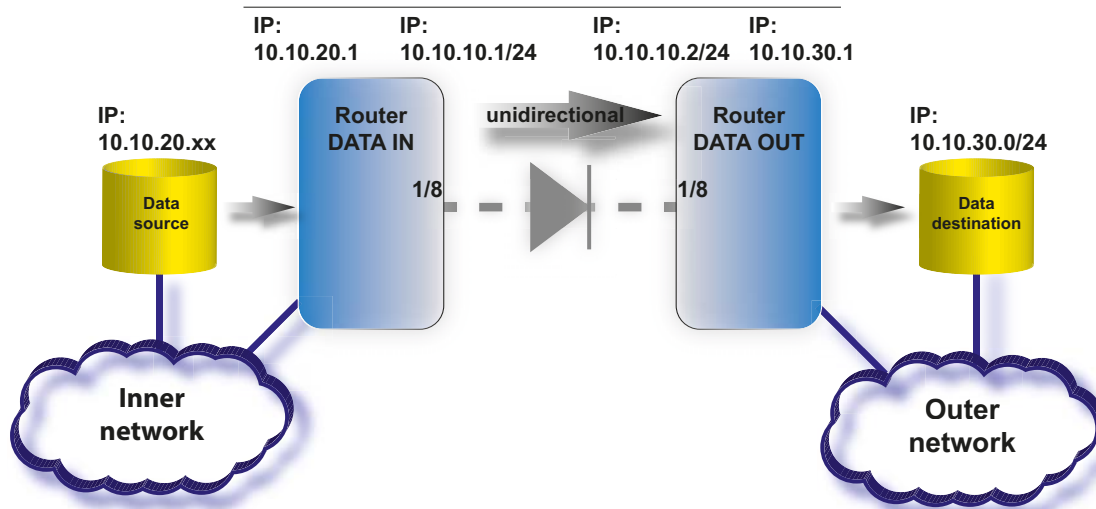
IP:
10.10.20.1

IP:
10.10.10.1/24

IP:
10.10.10.2/24

IP:
10.10.30.1

IP:
10.10.20.xx

Router
DATA IN

unidirectional

Router
DATA OUT

IP:
10.10.30.0/24

Data
source

1/8

1/8

Data
destination

Inner
network

Outer
network